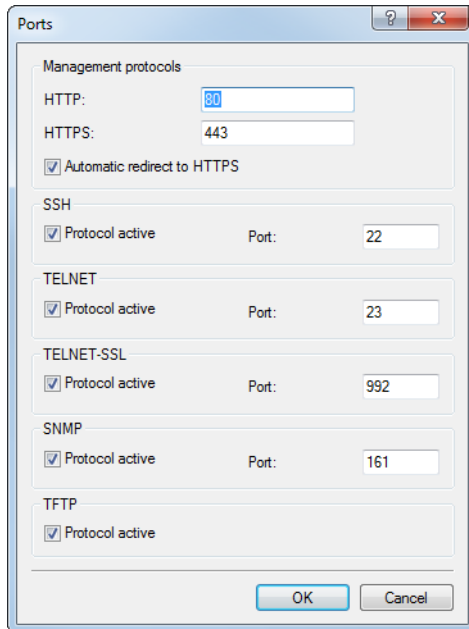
Ports

?

x

Management protocols

HTTP: 80

HTTPS: 443

Automatic redirect to HTTPS

SSH

Protocol active

Port: 22

TELNET

Protocol active

Port: 23

TELNET-SSL

Protocol active

Port: 992

SNMP

Protocol active

Port: 161

TFTP

Protocol active

OK

Cancel